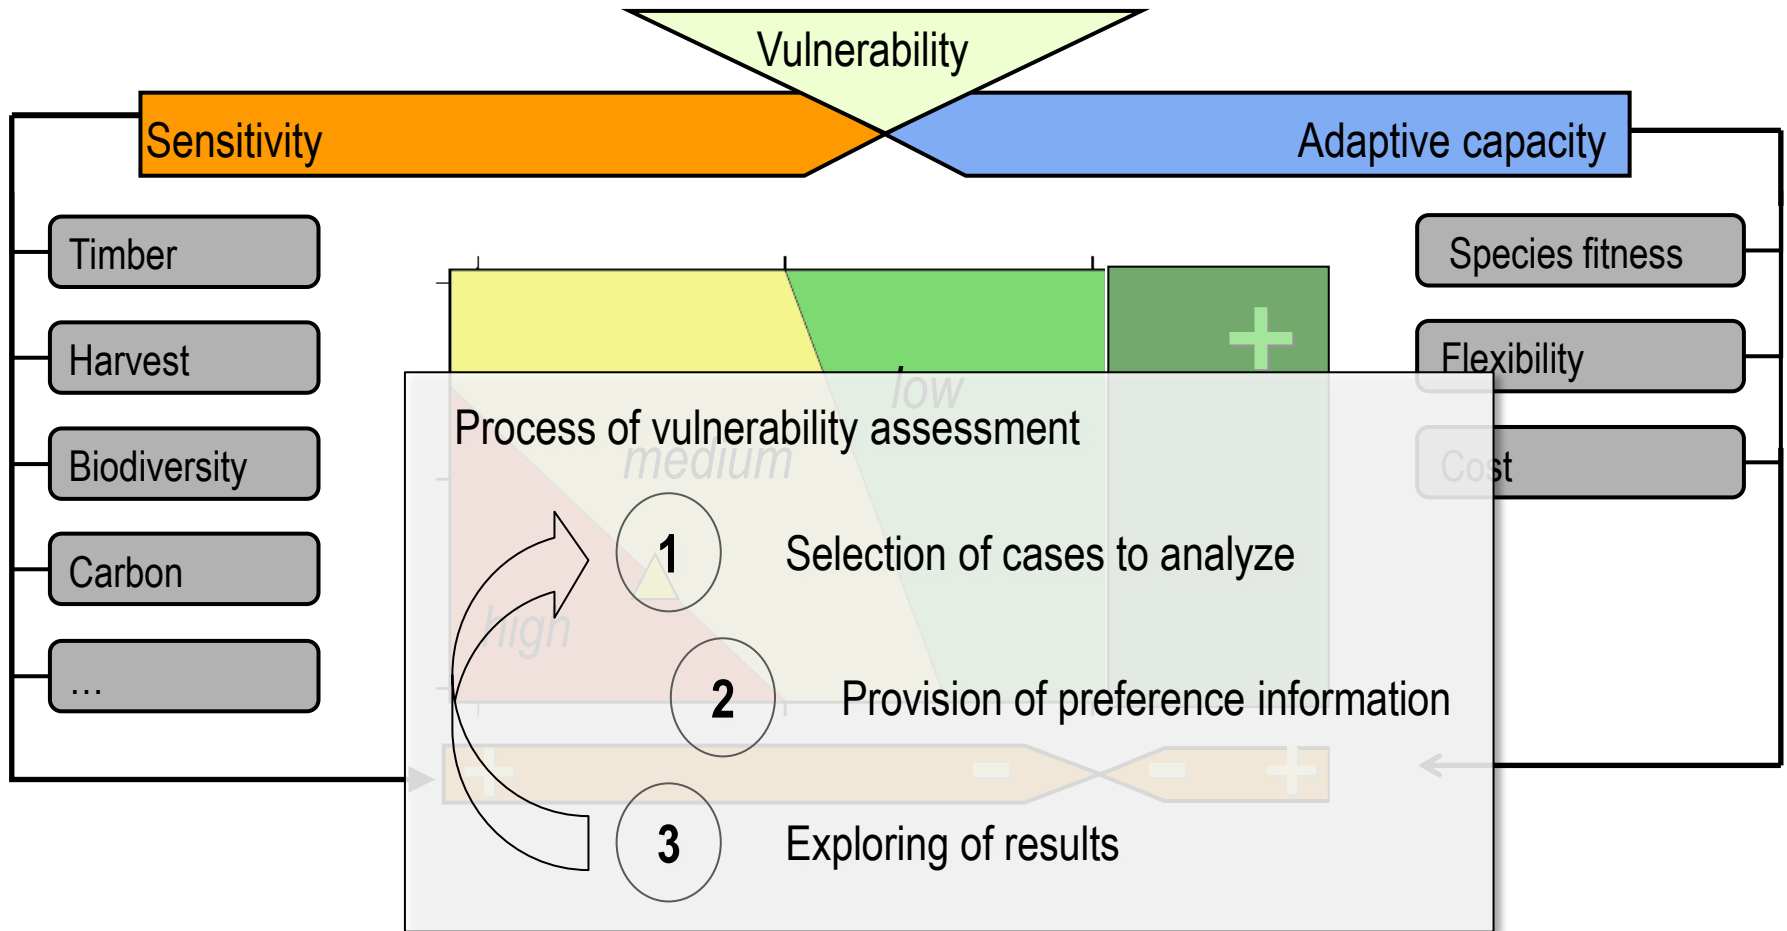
Vulnerability

Sensitivity

Adaptive capacity

Timber

Harvest

Biodiversity

Carbon

...

Species fitness

Flexibility

Cost

+

low

medium

high

Process of vulnerability assessment

1 Selection of cases to analyze

2 Provision of preference information

3 Exploring of results

+ - - +